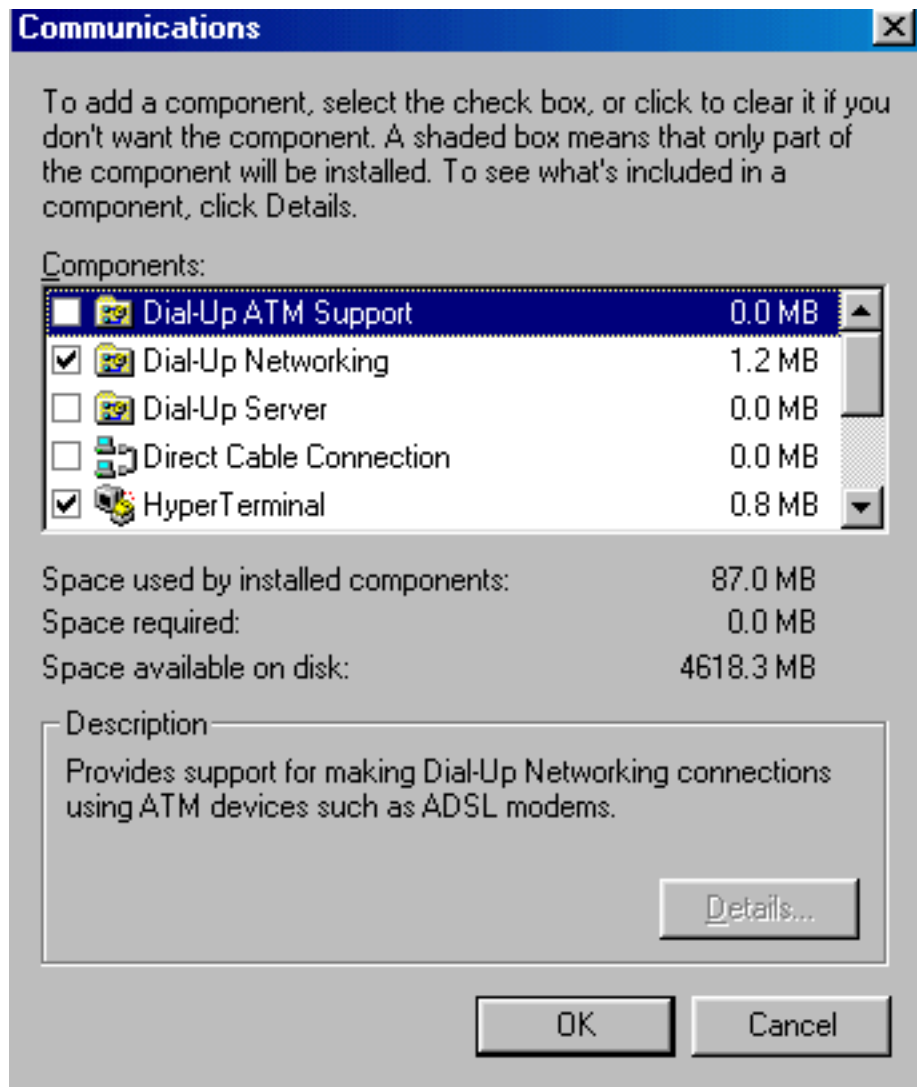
Communications

To add a component, select the check box, or click to clear it if you don't want the component. A shaded box means that only part of the component will be installed. To see what's included in a component, click Details.

Components:

| | |
|---|---|
| Dial-Up ATM Support | 0.0 MB |
| Dial-Up Networking | 1.2 MB |
| Dial-Up Server | 0.0 MB |
| Direct Cable Connection | 0.0 MB |
| HyperTerminal | 0.8 MB |

Space used by installed components: 87.0 MB
Space required: 0.0 MB
Space available on disk: 4618.3 MB

Description
Provides support for making Dial-Up Networking connections using ATM devices such as ADSL modems.

Details...

OK
Cancel